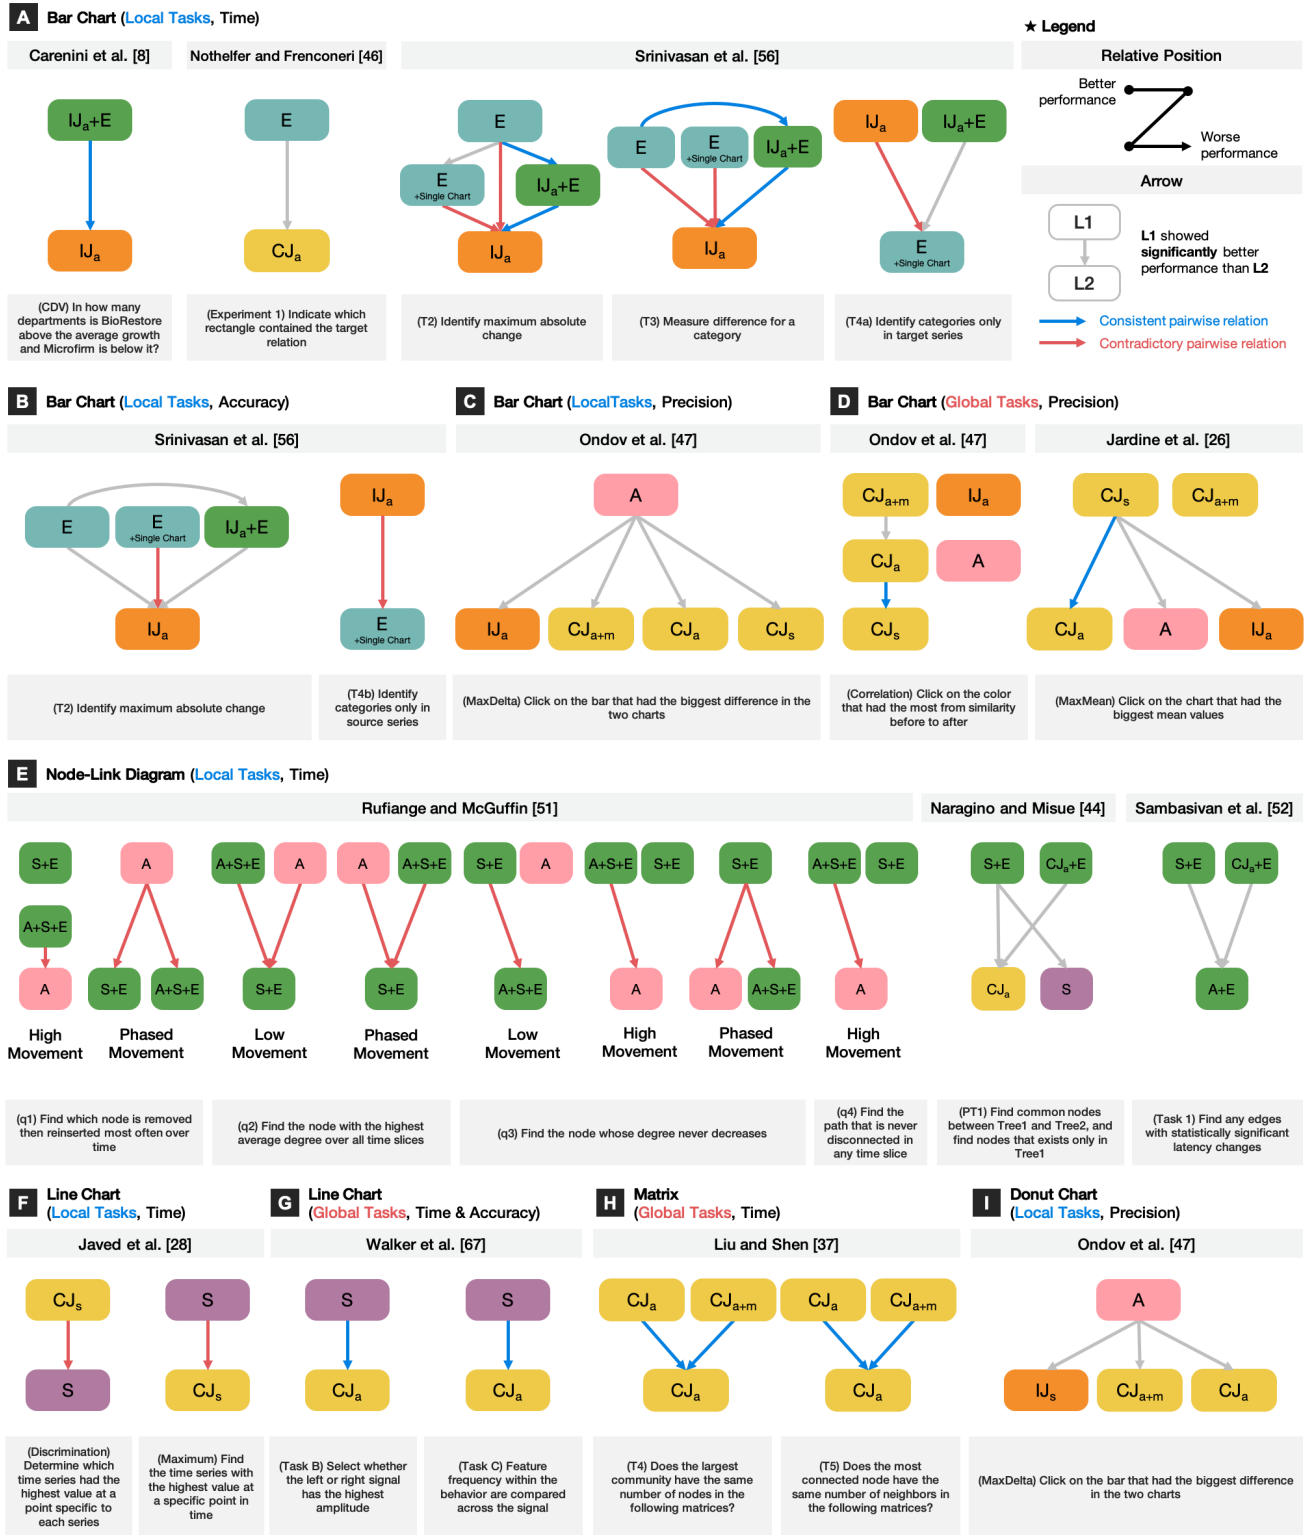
A Bar Chart (Local Tasks, Time)

Carenini et al. [8]

$IJ_a$+E

$IJ_a$

(CDV) In how many departments is BioRestore above the average growth and Microfirm is below it?

Nothelfer and Frenconeri [46]

E

$CJ_a$

(Experiment 1) Indicate which rectangle contained the target relation

Srinivasan et al. [56]

E

E +Single Chart

$IJ_a$+E

$IJ_a$

(T2) Identify maximum absolute change

E

E +Single Chart

$IJ_a$+E

$IJ_a$

(T3) Measure difference for a category

$IJ_a$

$IJ_a$+E

E +Single Chart

(T4a) Identify categories only in target series

★ Legend

Relative Position

Better performance

Worse performance

Arrow

L1

L2

L1 showed significantly better performance than L2

Consistent pairwise relation

Contradictory pairwise relation

B Bar Chart (Local Tasks, Accuracy)

Srinivasan et al. [56]

E

E +Single Chart

$IJ_a$+E

$IJ_a$

(T2) Identify maximum absolute change

$IJ_a$

E +Single Chart

(T4b) Identify categories only in source series

C Bar Chart (LocalTasks, Precision)

Ondov et al. [47]

A

$IJ_a$

$CJ_{a+m}$

$CJ_a$

$CJ_s$

(MaxDelta) Click on the bar that had the biggest difference in the two charts

D Bar Chart (Global Tasks, Precision)

Ondov et al. [47]

$CJ_{a+m}$

$IJ_a$

$CJ_a$

A

$CJ_s$

(Correlation) Click on the color that had the most from similarity before to after

Jardine et al. [26]

$CJ_s$

$CJ_{a+m}$

$CJ_a$

A

$IJ_a$

(MaxMean) Click on the chart that had the biggest mean values

E Node-Link Diagram (Local Tasks, Time)

Rufiange and McGuffin [51]

S+E

A+S+E

A

High Movement

A

S+E

A+S+E

Phased Movement

A+S+E

A

S+E

Low Movement

A

A+S+E

S+E

Phased Movement

S+E

A

A+S+E

Low Movement

A+S+E

S+E

A

High Movement

S+E

A

A+S+E

Phased Movement

A+S+E

S+E

A

High Movement

(q1) Find which node is removed then reinserted most often over time

(q2) Find the node with the highest average degree over all time slices

(q3) Find the node whose degree never decreases

(q4) Find the path that is never disconnected in any time slice

Naragino and Misue [44]

S+E

$CJ_a$+E

$CJ_a$

S

(PT1) Find common nodes between Tree1 and Tree2, and find nodes that exists only in Tree1

Sambasivan et al. [52]

S+E

$CJ_a$+E

A+E

(Task 1) Find any edges with statistically significant latency changes

F Line Chart (Local Tasks, Time)

Javed et al. [28]

$CJ_s$

S

S

$CJ_s$

(Discrimination) Determine which time series had the highest value at a point specific to each series

(Maximum) Find the time series with the highest value at a specific point in time

G Line Chart (Global Tasks, Time & Accuracy)

Walker et al. [67]

S

$CJ_a$

S

$CJ_a$

(Task B) Select whether the left or right signal has the highest amplitude

(Task C) Feature frequency within the behavior are compared across the signal

H Matrix (Global Tasks, Time)

Liu and Shen [37]

$CJ_a$

$CJ_{a+m}$

$CJ_a$

$CJ_a$

$CJ_{a+m}$

$CJ_a$

(T4) Does the largest community have the same number of nodes in the following matrices?

(T5) Does the most connected node have the same number of neighbors in the following matrices?

I Donut Chart (Local Tasks, Precision)

Ondov et al. [47]

A

$IJ_s$

$CJ_{a+m}$

$CJ_a$

(MaxDelta) Click on the bar that had the biggest difference in the two charts